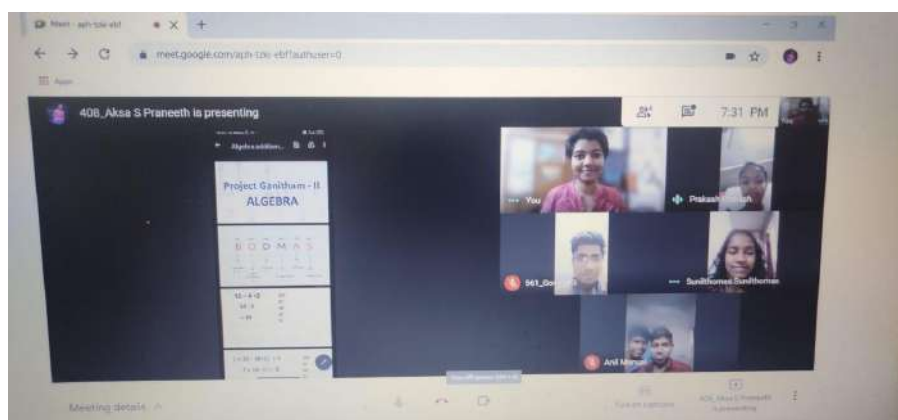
Meet - aph-tzki-ebf

meet.google.com/aph-tzki-ebf?authuser=0

Apps

408_Aksa S Praneeth is presenting

7:31 PM

Algebra addition...

Project Ganitham - II
ALGEBRA

B O D M A S

You

Prakash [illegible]

561_Gov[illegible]

Sunithomas Sunithomas

Anil Manoj

Meeting details

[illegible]

Turn on captions

408_Aksa S Praneeth is presenting